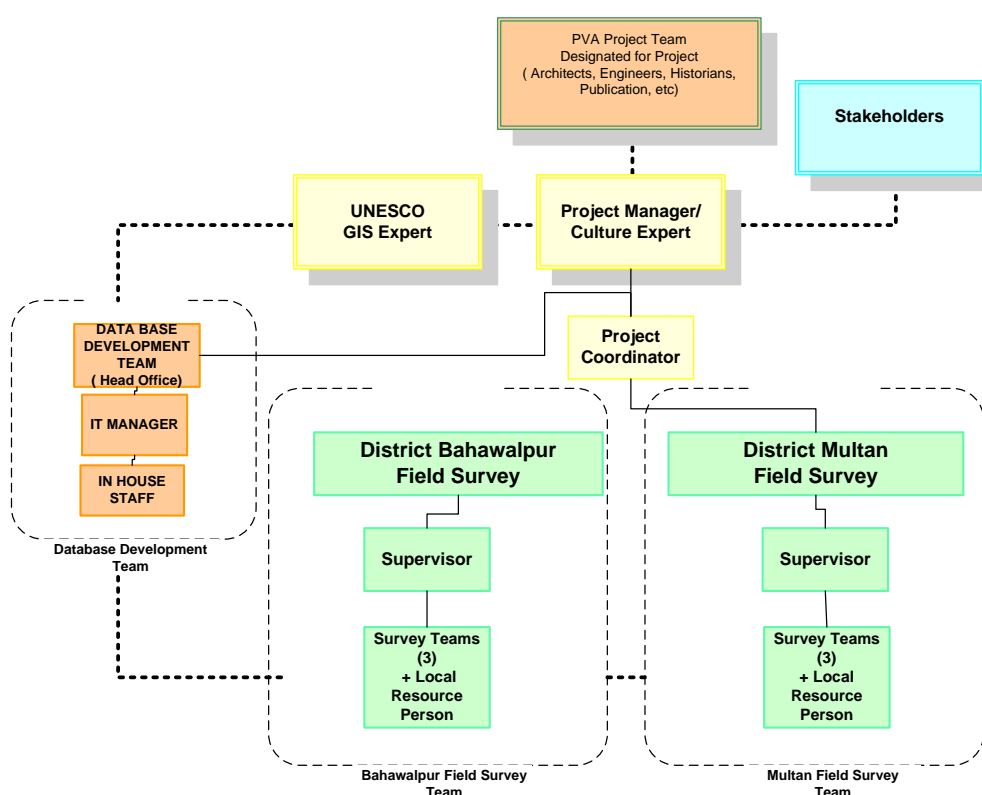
PVA Project Team
Designated for Project
( Architects, Engineers, Historians, Publication, etc)

Stakeholders

UNESCO
GIS Expert

Project Manager/
Culture Expert

Project
Coordinator

DATA BASE DEVELOPMENT TEAM
( Head Office)

IT MANAGER

IN HOUSE STAFF

Database Development Team

District Bahawalpur
Field Survey

Supervisor

Survey Teams
(3)
+ Local
Resource
Person

Bahawalpur Field Survey
Team

District Multan
Field Survey

Supervisor

Survey Teams
(3)
+ Local
Resource
Person

Multan Field Survey
Team